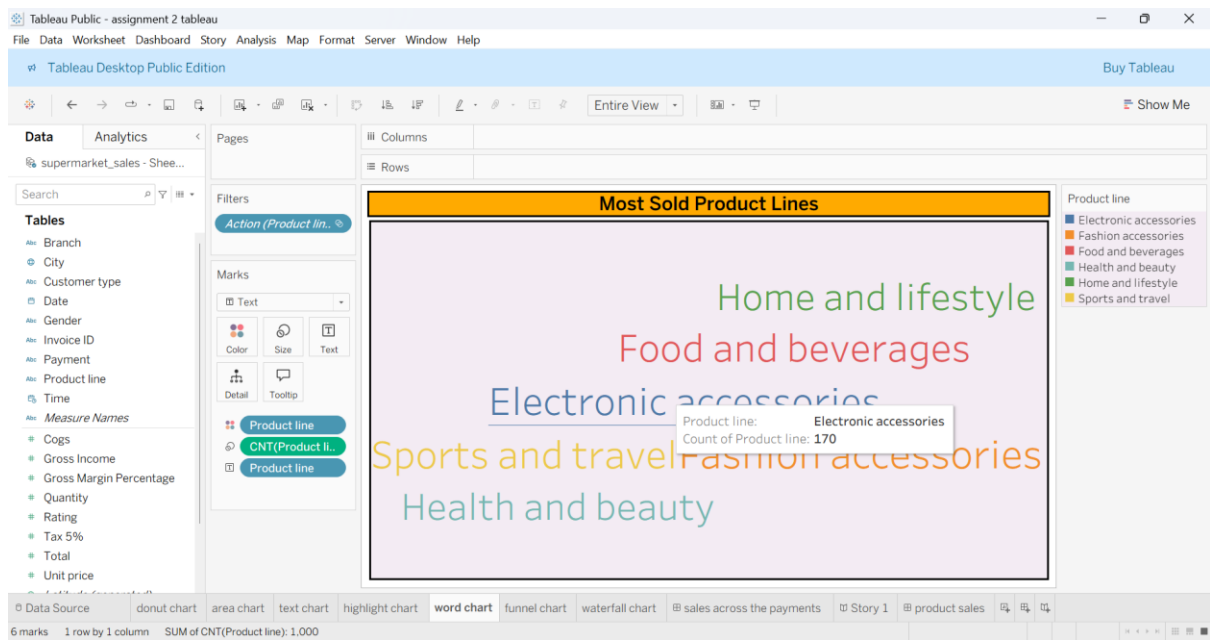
Tableau Public - assignment 2 tableau

File Data Worksheet Dashboard Story Analysis Map Format Server Window Help

Tableau Desktop Public Edition

Buy Tableau

Entire View

Show Me

Data Analytics

supermarket_sales - Shee...

Search

Tables

Branch
City
Customer type
Date
Gender
Invoice ID
Payment
Product line
Time
Measure Names
Cogs
Gross Income
Gross Margin Percentage
Quantity
Rating
Tax 5%
Total
Unit price

Pages

Filters

Action (Product lin..

Marks

Text

Color Size Text
Detail Tooltip

Product line
CNT(Product li..
Product line

Columns

Rows

Most Sold Product Lines

Home and lifestyle
Food and beverages
Electronic accessories
Sports and travel
Fashion accessories
Health and beauty

Product line: Electronic accessories
Count of Product line: 170

Product line
Electronic accessories
Fashion accessories
Food and beverages
Health and beauty
Home and lifestyle
Sports and travel

Data Source | donut chart | area chart | text chart | highlight chart | word chart | funnel chart | waterfall chart | sales across the payments | Story 1 | product sales

6 marks 1 row by 1 column SUM of CNT(Product line): 1,000